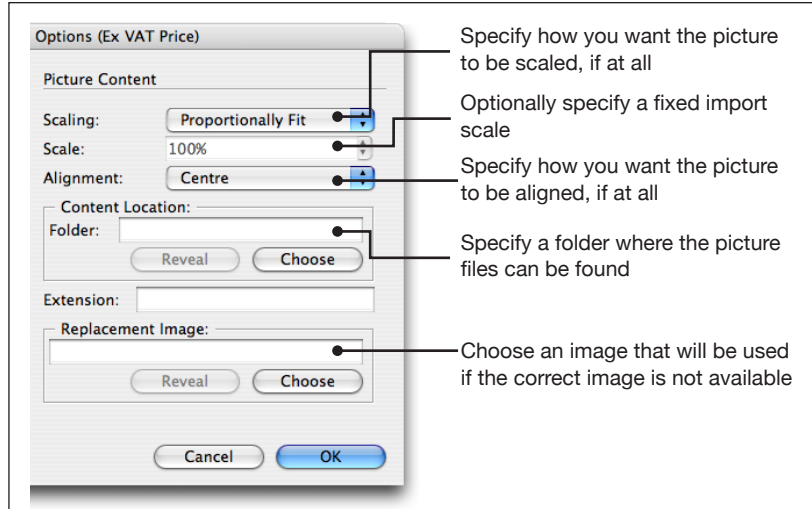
Options (Ex VAT Price)

Picture Content

Scaling: Proportionally Fit

Scale: 100%

Alignment: Centre

Content Location:

Folder:

Reveal Choose

Extension:

Replacement Image:

Reveal Choose

Cancel OK

Specify how you want the picture to be scaled, if at all

Optionally specify a fixed import scale

Specify how you want the picture to be aligned, if at all

Specify a folder where the picture files can be found

Choose an image that will be used if the correct image is not available